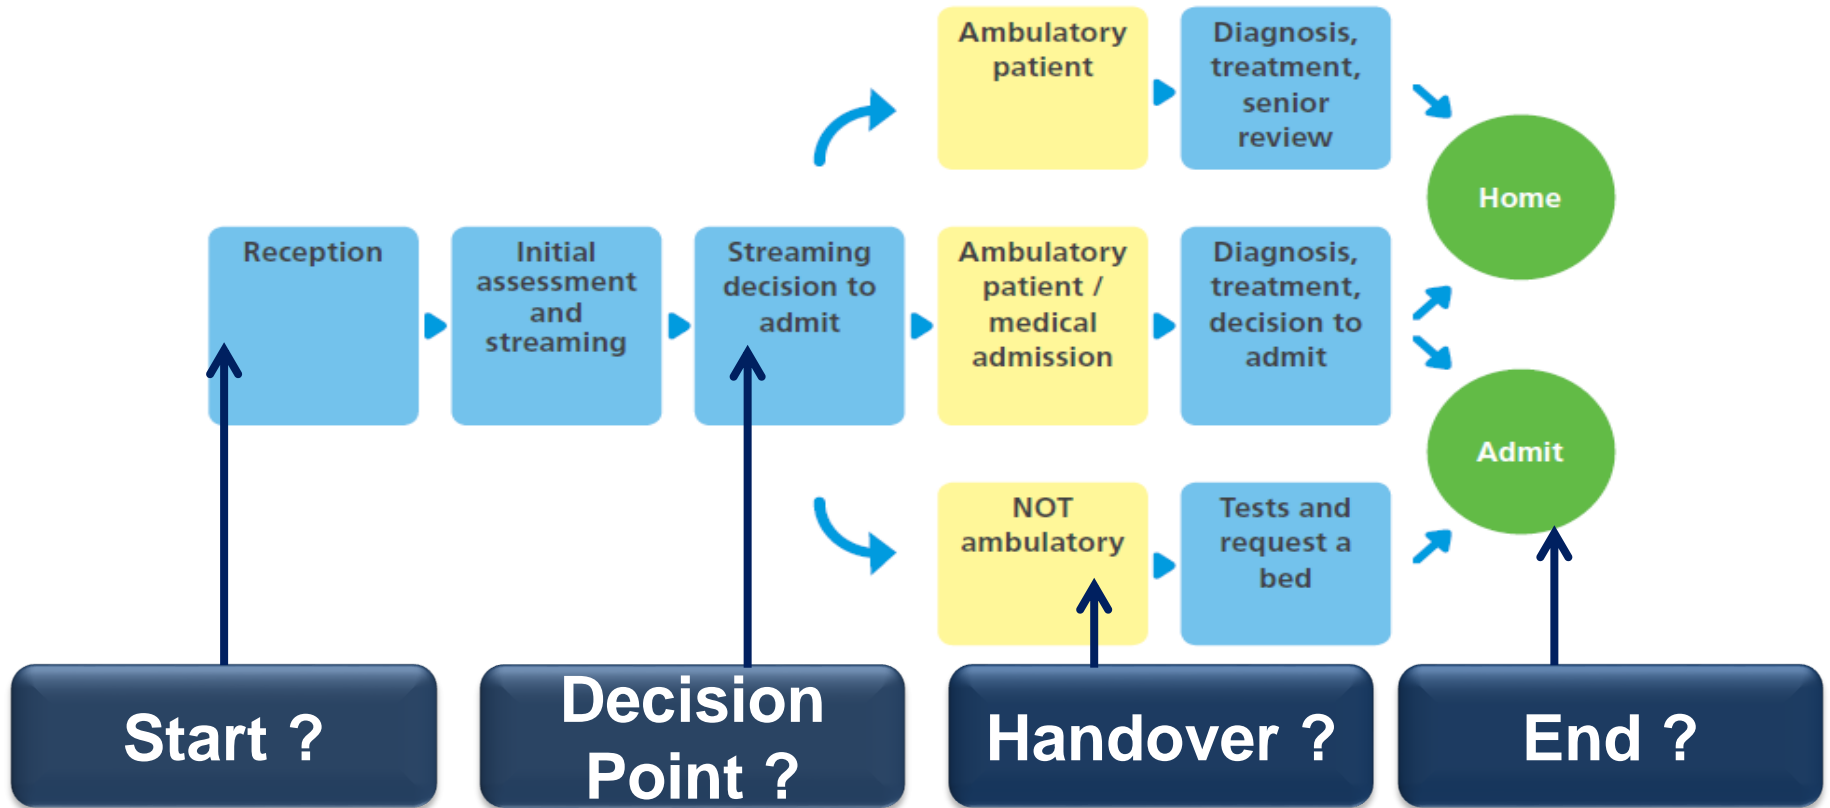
Ambulatory patient

Diagnosis, treatment, senior review

Reception

Initial assessment and streaming

Streaming decision to admit

Ambulatory patient / medical admission

Diagnosis, treatment, decision to admit

Home

Admit

NOT ambulatory

Tests and request a bed

Start ?

Decision Point ?

Handover ?

End ?